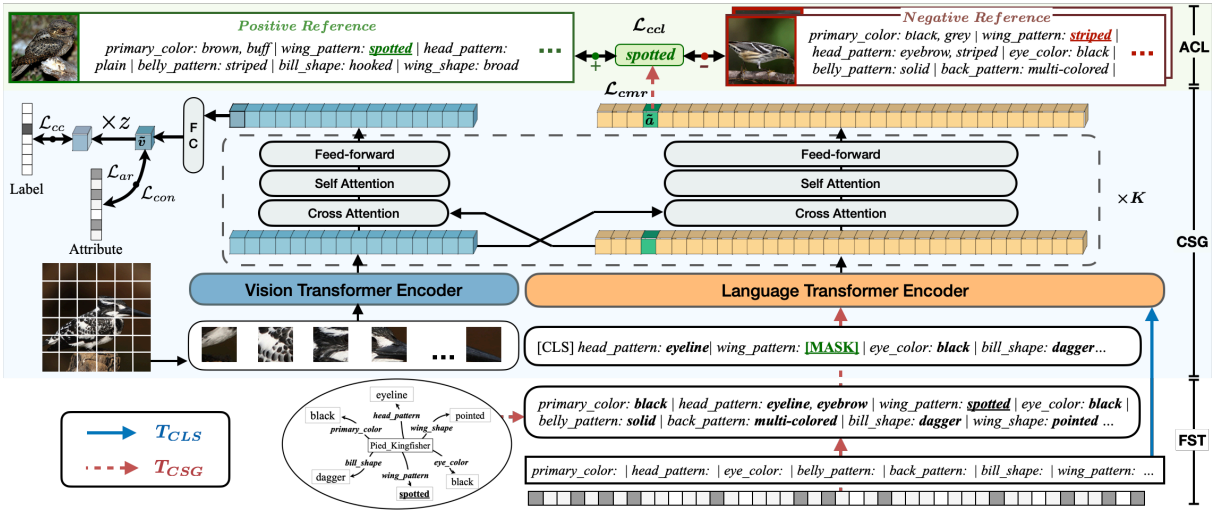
Positive Reference

primary_color: brown, buff | wing_pattern: spotted | head_pattern: plain | belly_pattern: striped | bill_shape: hooked | wing_shape: broad

...

$\mathcal{L}_{ccl}$

spotted

+

−

Negative Reference

primary_color: black, grey | wing_pattern: striped | head_pattern: eyebrow, striped | eye_color: black | belly_pattern: solid | back_pattern: multi-colored |

...

ACL

$\mathcal{L}_{cmr}$

$\tilde{a}$

$\mathcal{L}_{cc}$

$\times z$

$\tilde{v}$

F C

Label

$\mathcal{L}_{ar}$

$\mathcal{L}_{con}$

Attribute

Feed-forward

Self Attention

Cross Attention

Feed-forward

Self Attention

Cross Attention

$\times K$

CSG

Vision Transformer Encoder

Language Transformer Encoder

...

[CLS] head_pattern: eyeline| wing_pattern: [MASK] | eye_color: black | bill_shape: dagger...

eyeline

black

head_pattern

pointed

primary_color

wing_shape

Pied_Kingfisher

bill_shape

eye_color

wing_pattern

dagger

black

spotted

primary_color: black | head_pattern: eyeline, eyebrow | wing_pattern: spotted | eye_color: black | belly_pattern: solid | back_pattern: multi-colored | bill_shape: dagger | wing_shape: pointed ...

FST

$T_{CLS}$

$T_{CSG}$

primary_color: | head_pattern: | eye_color: | belly_pattern: | back_pattern: | bill_shape: | wing_pattern: ...